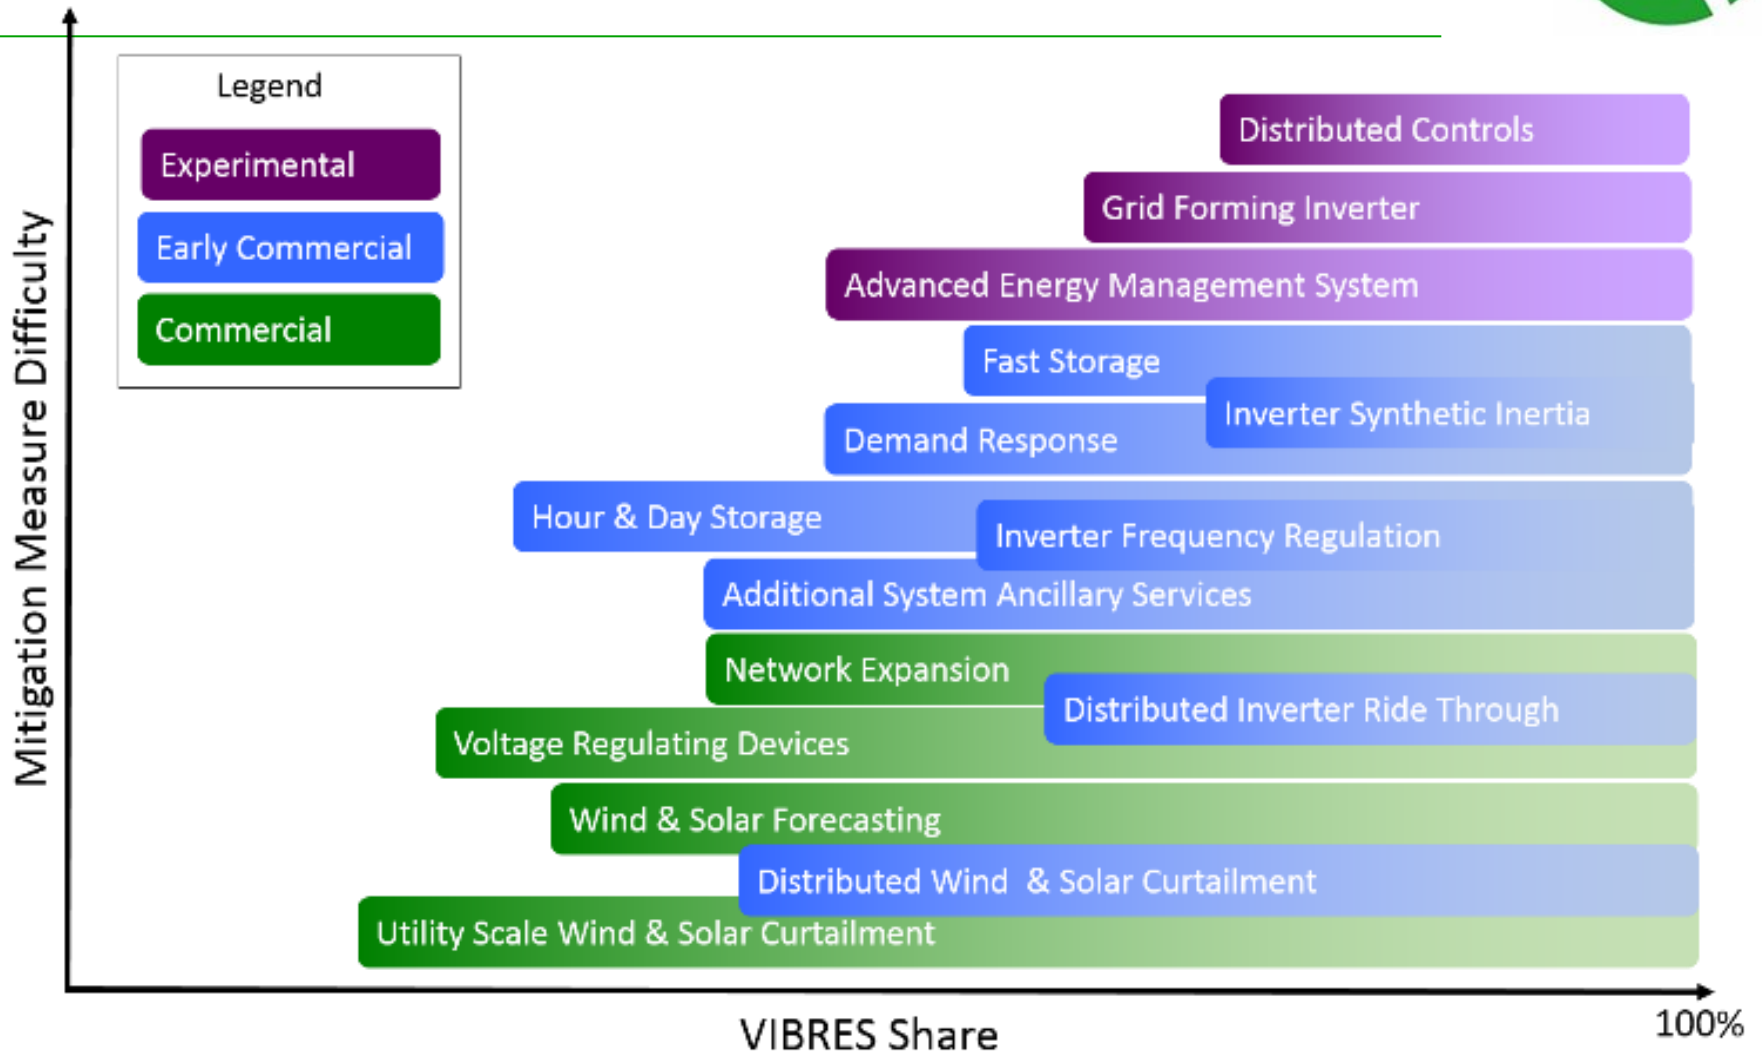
Legend
Experimental
Early Commercial
Commercial

Mitigation Measure Difficulty

Distributed Controls
Grid Forming Inverter
Advanced Energy Management System
Fast Storage
Inverter Synthetic Inertia
Demand Response
Hour & Day Storage
Inverter Frequency Regulation
Additional System Ancillary Services
Network Expansion
Distributed Inverter Ride Through
Voltage Regulating Devices
Wind & Solar Forecasting
Distributed Wind & Solar Curtailment
Utility Scale Wind & Solar Curtailment

VIBRES Share
100%